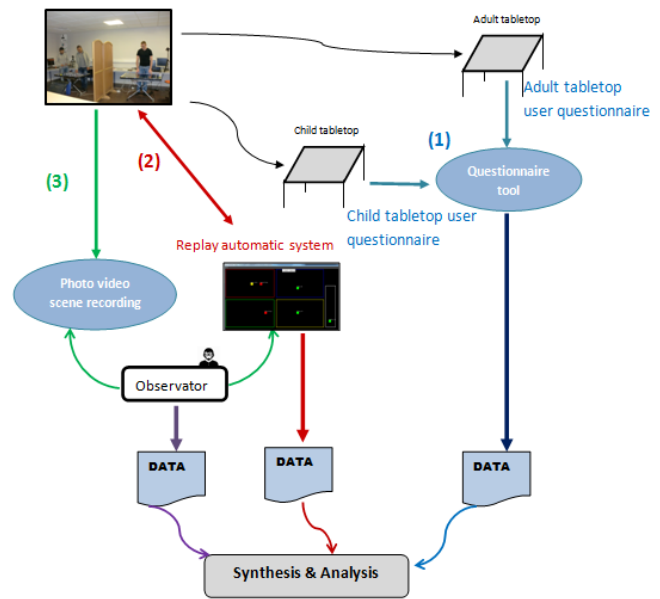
Adult tabletop

Adult tabletop user questionnaire

(1)

Child tabletop

Questionnaire tool

(3)

(2)

Child tabletop user questionnaire

Replay automatic system

Photo video scene recording

Observator

DATA

DATA

DATA

Synthesis & Analysis